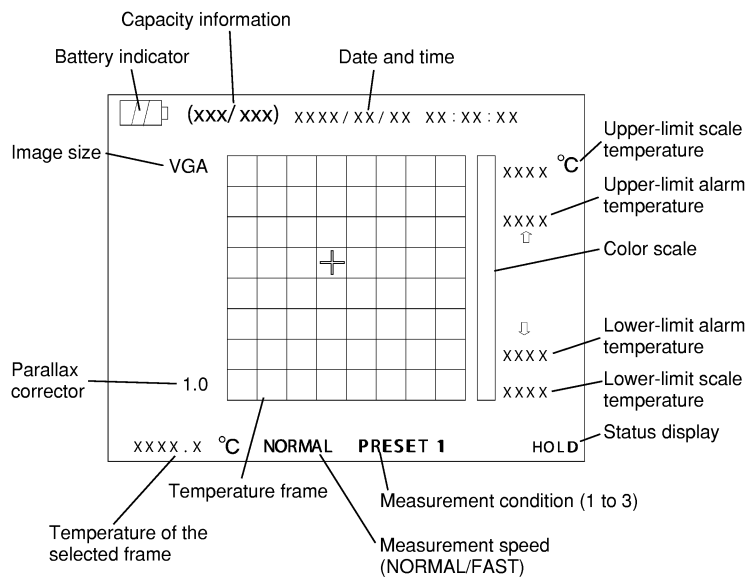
Capacity information

Battery indicator

Date and time

(xxx/ xxx) XXXX/XX/XX XX:XX:XX

Upper-limit scale temperature

Image size

VGA

XXXX °C

Upper-limit alarm temperature

XXXX

⇧

Color scale

⇩

Lower-limit alarm temperature

XXXX

Parallax corrector

1.0

XXXX

Lower-limit scale temperature

Status display

XXXX.X °C NORMAL PRESET 1 HOLD

Temperature frame

Measurement condition (1 to 3)

Temperature of the selected frame

Measurement speed (NORMAL/FAST)